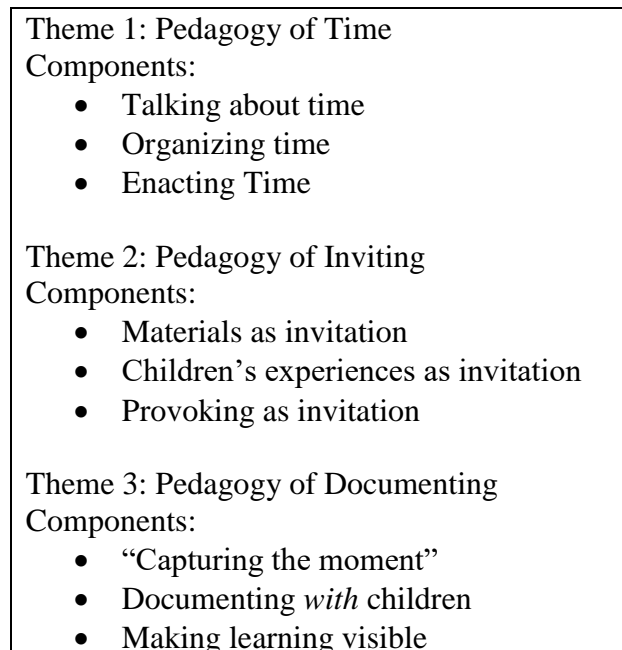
Theme 1: Pedagogy of Time
Components:
- Talking about time
- Organizing time
- Enacting Time

Theme 2: Pedagogy of Inviting
Components:
- Materials as invitation
- Children's experiences as invitation
- Provoking as invitation

Theme 3: Pedagogy of Documenting
Components:
- "Capturing the moment"
- Documenting *with* children
- Making learning visible